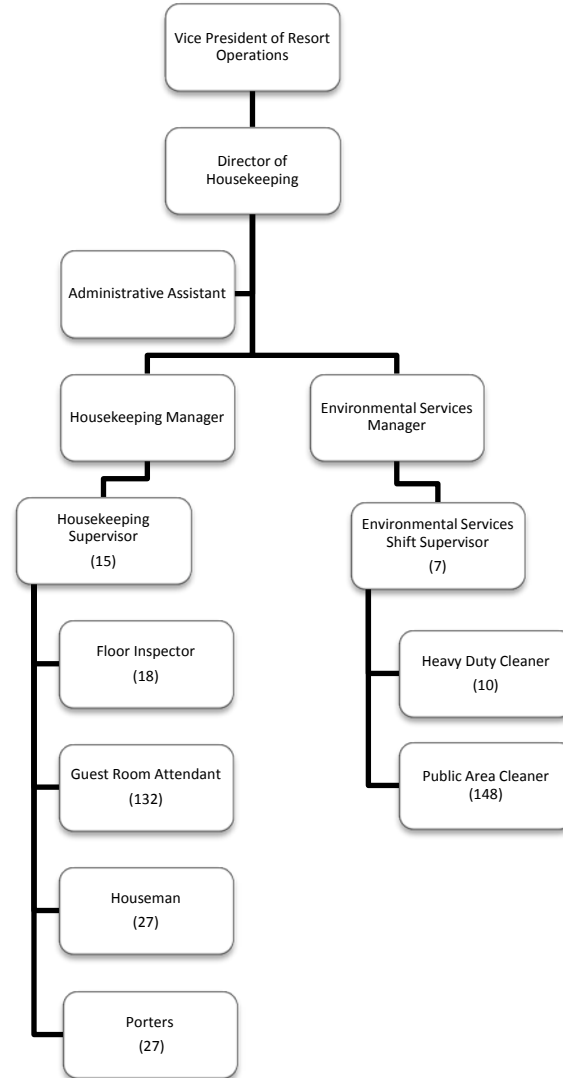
Vice President of Resort Operations

Director of Housekeeping

Administrative Assistant

Housekeeping Manager

Environmental Services Manager

Housekeeping Supervisor (15)

Environmental Services Shift Supervisor (7)

Floor Inspector (18)

Guest Room Attendant (132)

Houseman (27)

Porters (27)

Heavy Duty Cleaner (10)

Public Area Cleaner (148)